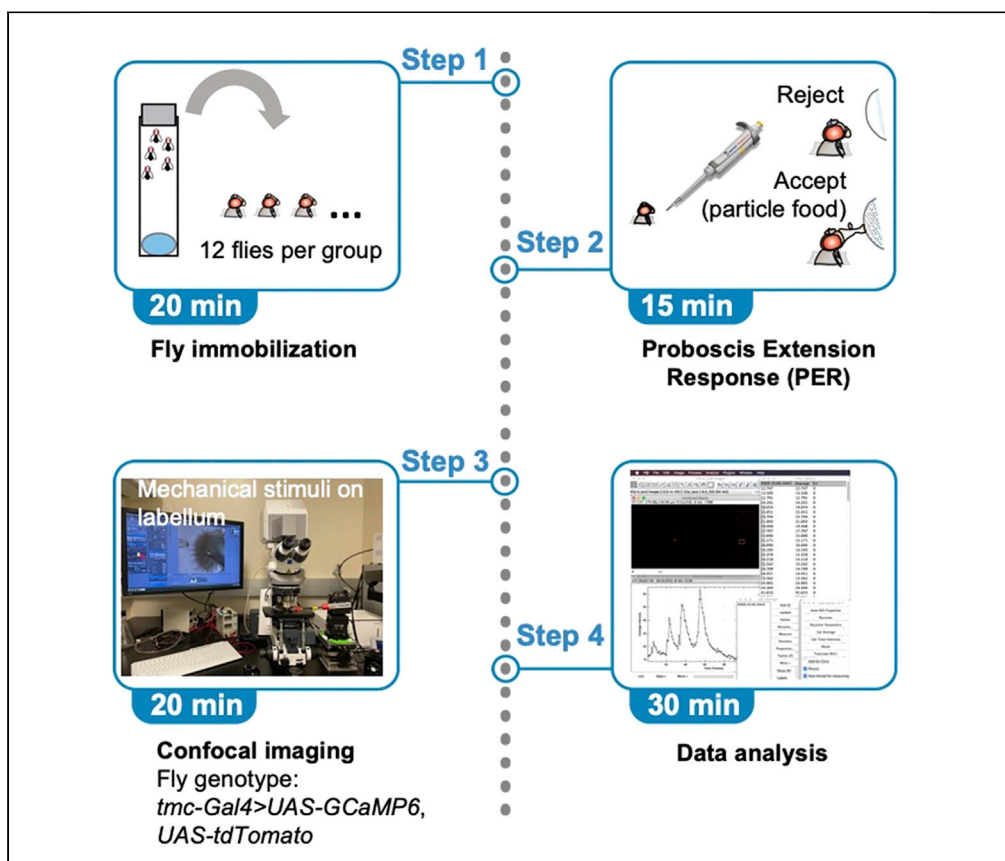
Step 1

12 flies per group

20 min

Fly immobilization

Step 2

Reject

Accept (particle food)

15 min

Proboscis Extension Response (PER)

Step 3

Mechanical stimuli on labellum

20 min

Confocal imaging

Fly genotype: *tmc-Gal4>UAS-GCaMP6*, *UAS-tdTomato*

Step 4

30 min

Data analysis